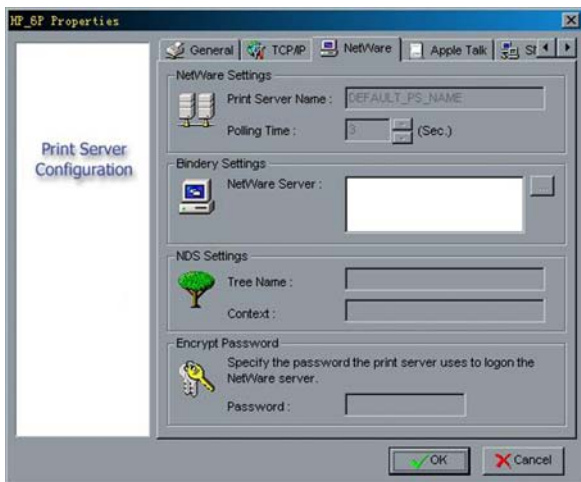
HP_6P Properties

General | TCP/IP | NetWare | Apple Talk | St

Print Server Configuration

NetWare Settings

Print Server Name : DEFAULT_PS_NAME

Polling Time : 3 (Sec.)

Bindery Settings

NetWare Server :

NDS Settings

Tree Name :

Context :

Encrypt Password

Specify the password the print server uses to logon the NetWare server.

Password :

OK

Cancel